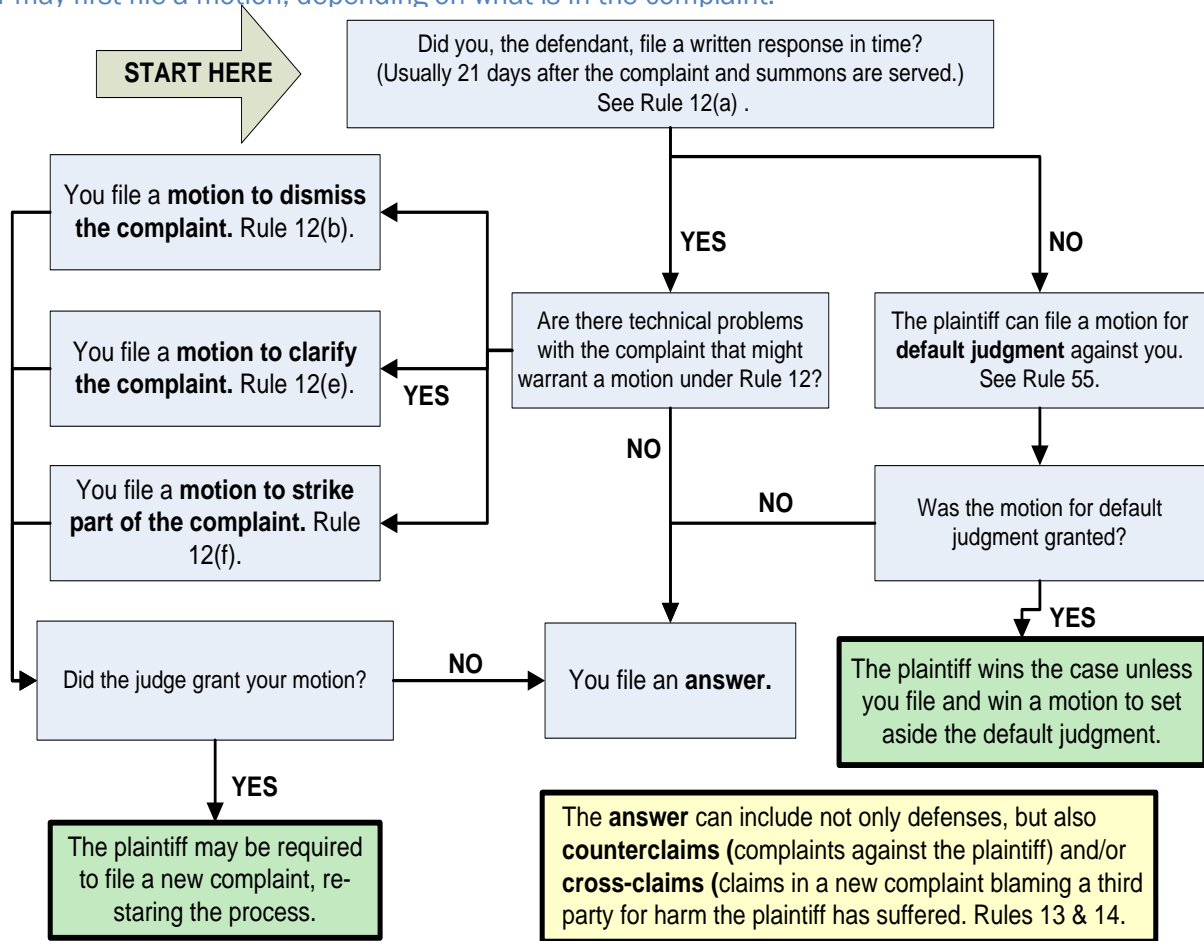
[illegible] may first file a motion, depending on what is in the complaint.

START HERE

Did you, the defendant, file a written response in time? (Usually 21 days after the complaint and summons are served.) See Rule 12(a) .

YES

NO

You file a **motion to dismiss the complaint.** Rule 12(b).

You file a **motion to clarify the complaint.** Rule 12(e).

YES

You file a **motion to strike part of the complaint.** Rule 12(f).

Are there technical problems with the complaint that might warrant a motion under Rule 12?

The plaintiff can file a motion for **default judgment** against you. See Rule 55.

NO

NO

Was the motion for default judgment granted?

YES

Did the judge grant your motion?

NO

You file an **answer.**

The plaintiff wins the case unless you file and win a motion to set aside the default judgment.

YES

The plaintiff may be required to file a new complaint, restaring the process.

The **answer** can include not only defenses, but also **counterclaims (**complaints against the plaintiff) and/or **cross-claims (**claims in a new complaint blaming a third party for harm the plaintiff has suffered. Rules 13 & 14.